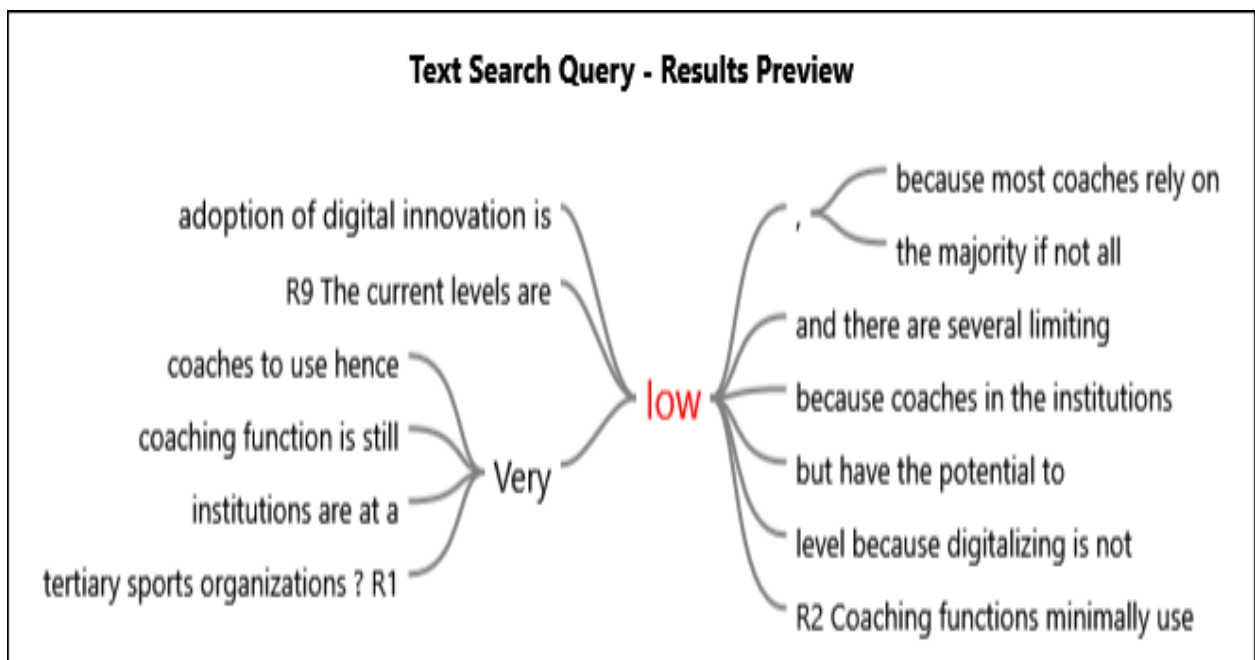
Text Search Query - Results Preview

adoption of digital innovation is

R9 The current levels are

coaches to use hence

coaching function is still

institutions are at a

tertiary sports organizations ? R1

Very

low

,

because most coaches rely on

the majority if not all

and there are several limiting

because coaches in the institutions

but have the potential to

level because digitalizing is not

R2 Coaching functions minimally use